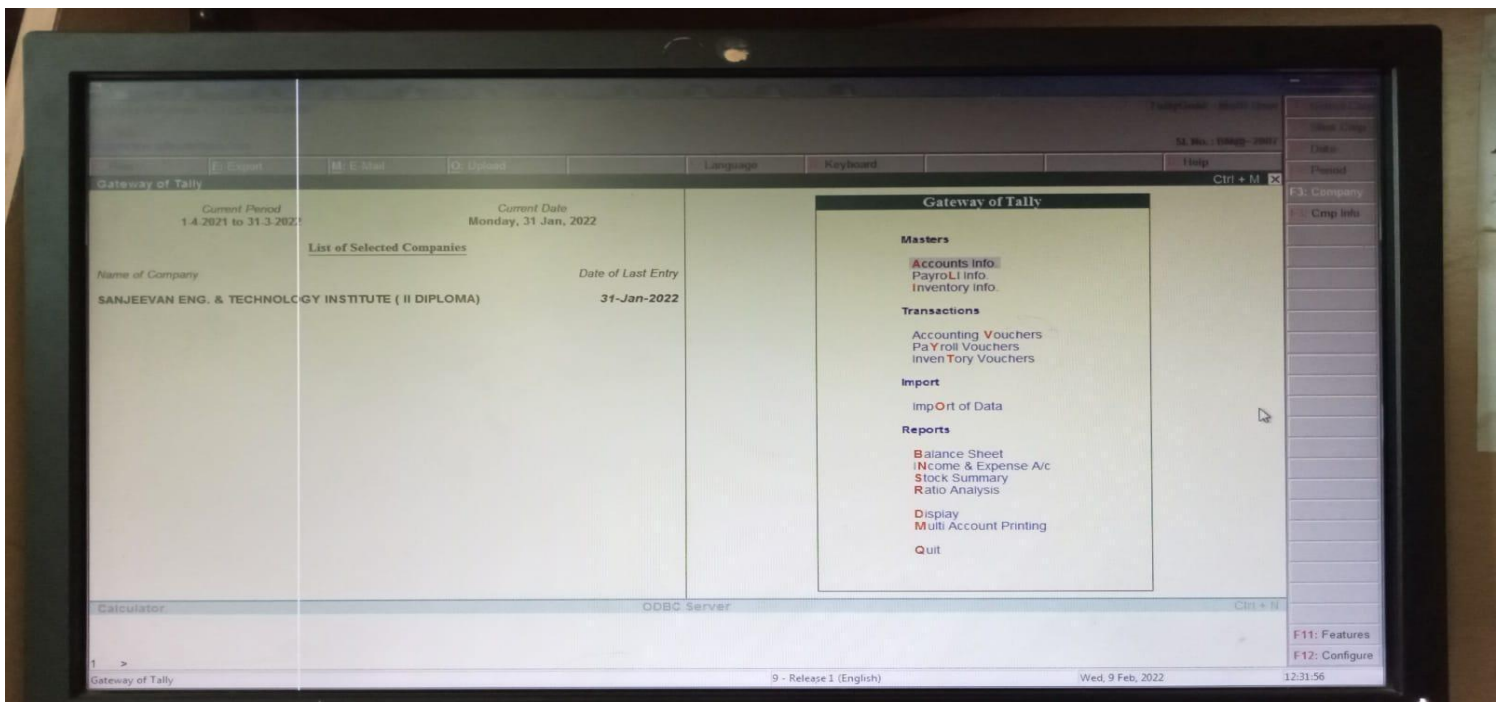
Sl. No.: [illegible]

P: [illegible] E: Export M: E-Mail O: Upload Language Keyboard Help

Gateway of Tally Ctrl + M

Current Period
1-4-2021 to 31-3-2022

Current Date
Monday, 31 Jan, 2022

List of Selected Companies

Name of Company Date of Last Entry

SANJEEVAN ENG. & TECHNOLOGY INSTITUTE ( II DIPLOMA) 31-Jan-2022

Gateway of Tally

Masters

Accounts Info.
PayroLl Info.
Inventory Info.

Transactions

Accounting Vouchers
PaYroll Vouchers
InvenTory Vouchers

Import

ImpOrt of Data

Reports

Balance Sheet
INcome & Expense A/c
Stock Summary
Ratio Analysis

Display
Multi Account Printing

Quit

Date
Period
F3: Company
F4: Cmp Info

Calculator ODBC Server Ctrl + N

F11: Features
F12: Configure

1 >

Gateway of Tally 9 - Release 1 (English) Wed, 9 Feb, 2022 12:31:56